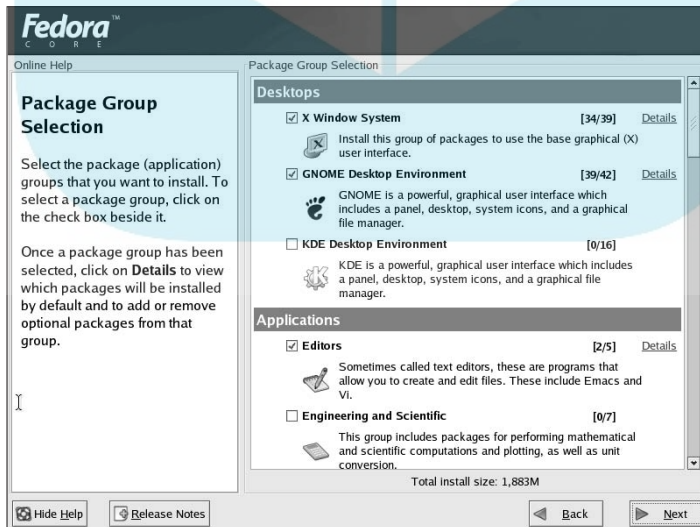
Fedora™
CORE

Online Help

Package Group Selection

Select the package (application) groups that you want to install. To select a package group, click on the check box beside it.

Once a package group has been selected, click on **Details** to view which packages will be installed by default and to add or remove optional packages from that group.

Package Group Selection

Desktops

☑ X Window System [34/39] Details

Install this group of packages to use the base graphical (X) user interface.

☑ GNOME Desktop Environment [39/42] Details

GNOME is a powerful, graphical user interface which includes a panel, desktop, system icons, and a graphical file manager.

☐ KDE Desktop Environment [0/16]

KDE is a powerful, graphical user interface which includes a panel, desktop, system icons, and a graphical file manager.

Applications

☑ Editors [2/5] Details

Sometimes called text editors, these are programs that allow you to create and edit files. These include Emacs and Vi.

☐ Engineering and Scientific [0/7]

This group includes packages for performing mathematical and scientific computations and plotting, as well as unit conversion.

Total install size: 1,883M

Hide Help

Release Notes

Back

Next